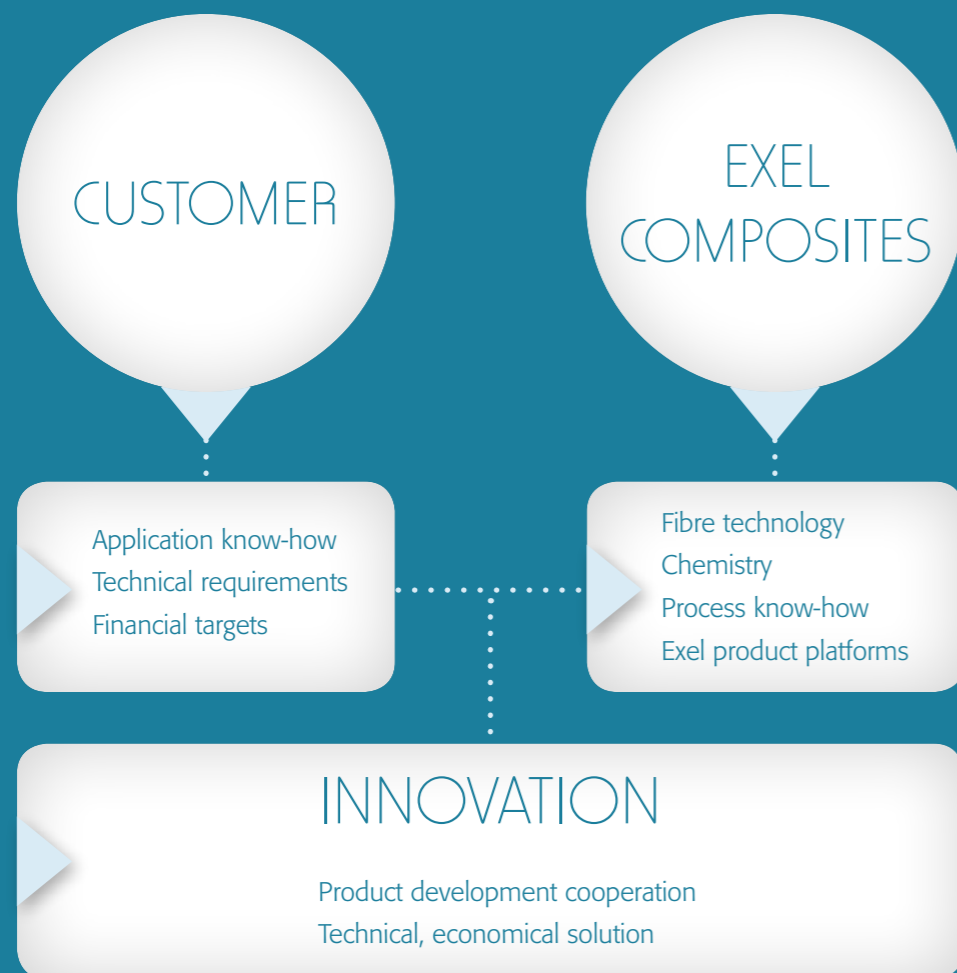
CUSTOMER

EXEL COMPOSITES

Application know-how
Technical requirements
Financial targets

Fibre technology
Chemistry
Process know-how
Exel product platforms

INNOVATION

Product development cooperation
Technical, economical solution